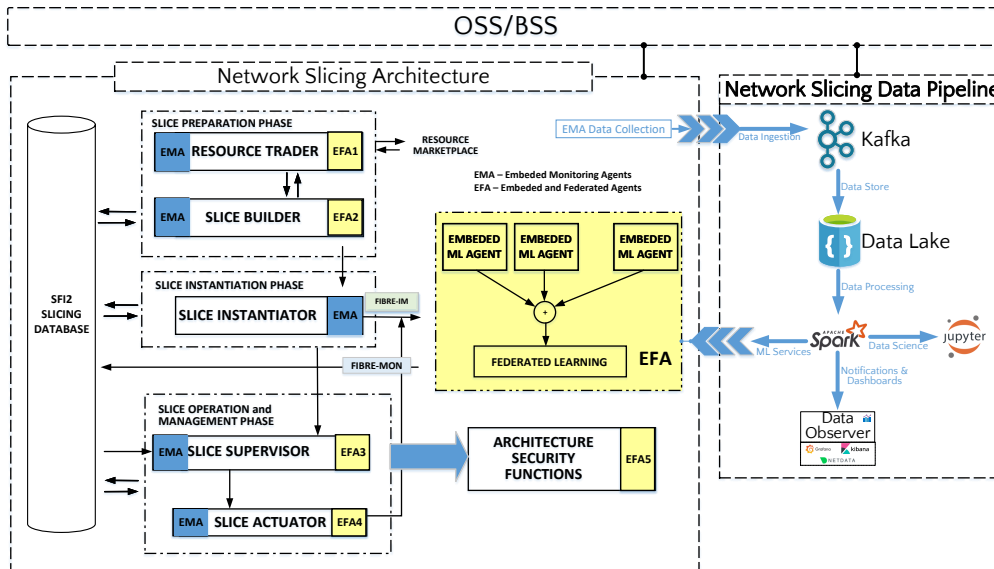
OSS/BSS

Network Slicing Architecture

Network Slicing Data Pipeline

SFI2 SLICING DATABASE

SLICE PREPARATION PHASE

EMA RESOURCE TRADER EFA1

RESOURCE MARKETPLACE

EMA SLICE BUILDER EFA2

SLICE INSTANTIATION PHASE

SLICE INSTANTIATOR EMA

FIBRE-IM

FIBRE-MON

SLICE OPERATION and MANAGEMENT PHASE

EMA SLICE SUPERVISOR EFA3

EMA SLICE ACTUATOR EFA4

ARCHITECTURE SECURITY FUNCTIONS EFA5

EMA – Embeded Monitoring Agents
EFA – Embeded and Federated Agents

EMBEDED ML AGENT

EMBEDED ML AGENT

EMBEDED ML AGENT

+

FEDERATED LEARNING

EFA

EMA Data Collection

Data Ingestion

Kafka

Data Store

Data Lake

Data Processing

APACHE Spark

Data Science

jupyter

ML Services

Notifications & Dashboards

Data Observer

Grafana

kibana

NETDATA